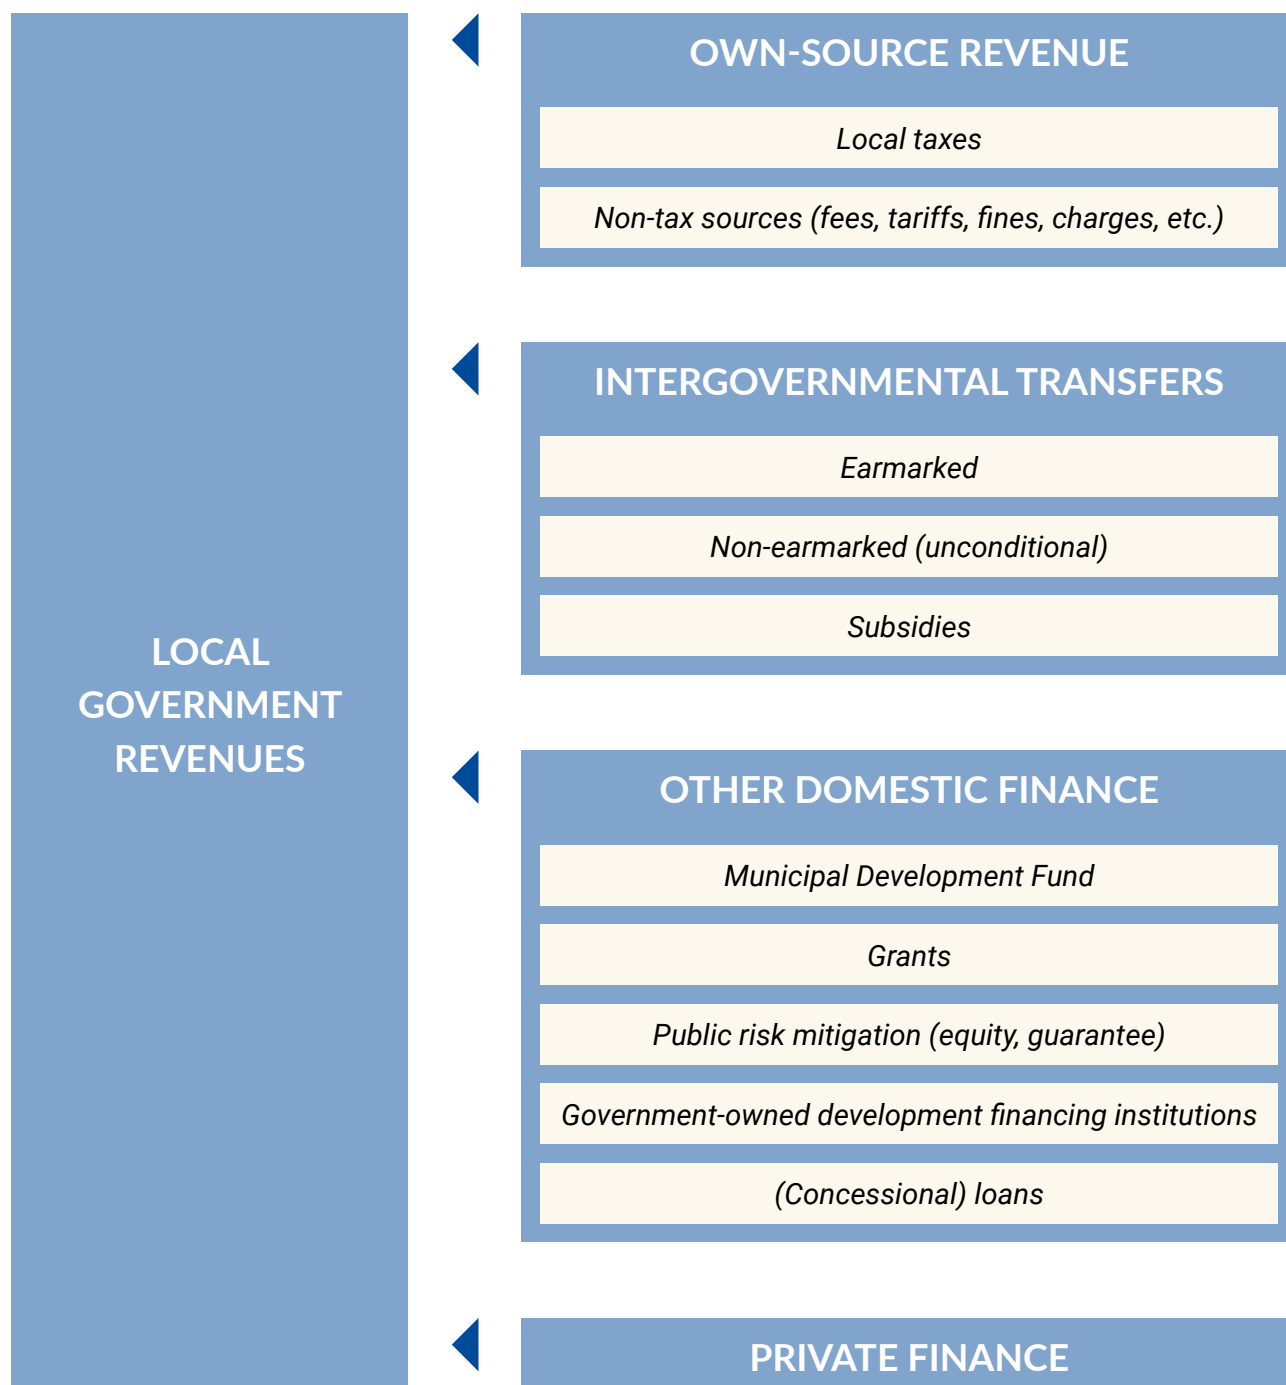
LOCAL GOVERNMENT REVENUES

OWN-SOURCE REVENUE

Local taxes

Non-tax sources (fees, tariffs, fines, charges, etc.)

INTERGOVERNMENTAL TRANSFERS

Earmarked

Non-earmarked (unconditional)

Subsidies

OTHER DOMESTIC FINANCE

Municipal Development Fund

Grants

Public risk mitigation (equity, guarantee)

Government-owned development financing institutions

(Concessional) loans

PRIVATE FINANCE